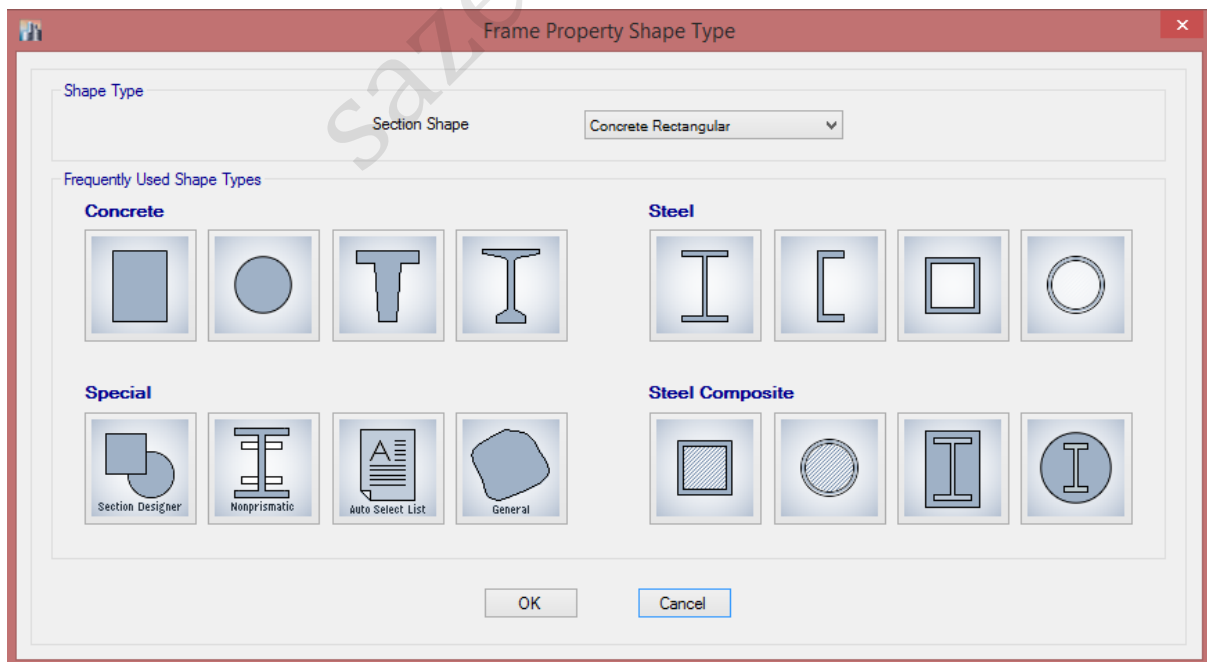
Frame Property Shape Type

saze

Shape Type

Section Shape

Concrete Rectangular

Frequently Used Shape Types

Concrete

Steel

Special

Section Designer

Nonprismatic

Auto Select List

General

Steel Composite

OK

Cancel